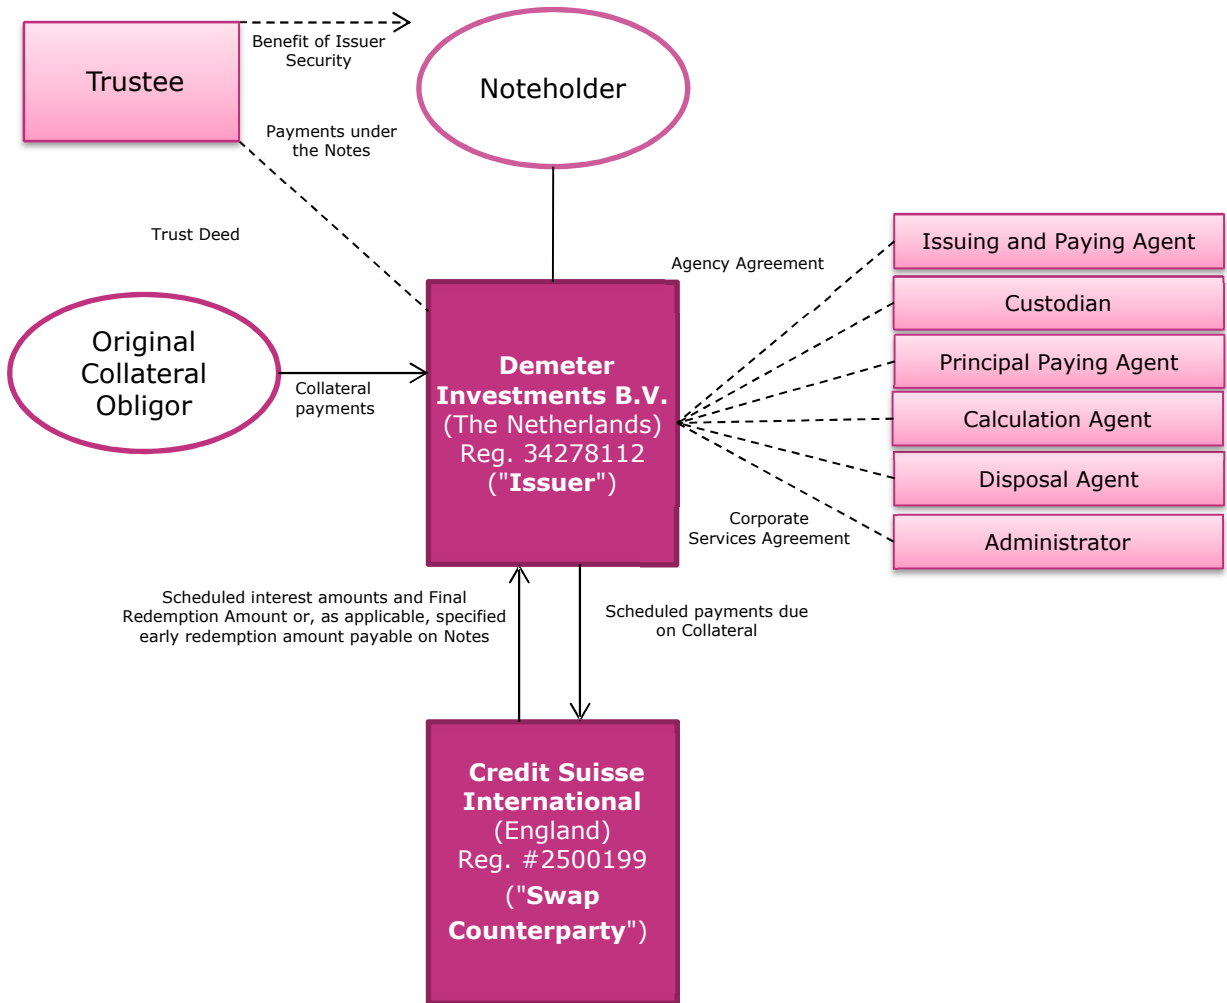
Trustee

Benefit of Issuer Security

Noteholder

Payments under the Notes

Trust Deed

Agency Agreement

Issuing and Paying Agent

Custodian

Principal Paying Agent

Calculation Agent

Disposal Agent

Administrator

Original Collateral Obligor

Collateral payments

Demeter Investments B.V. (The Netherlands) Reg. 34278112 ("Issuer")

Corporate Services Agreement

Scheduled interest amounts and Final Redemption Amount or, as applicable, specified early redemption amount payable on Notes

Scheduled payments due on Collateral

Credit Suisse International (England) Reg. #2500199 ("Swap Counterparty")